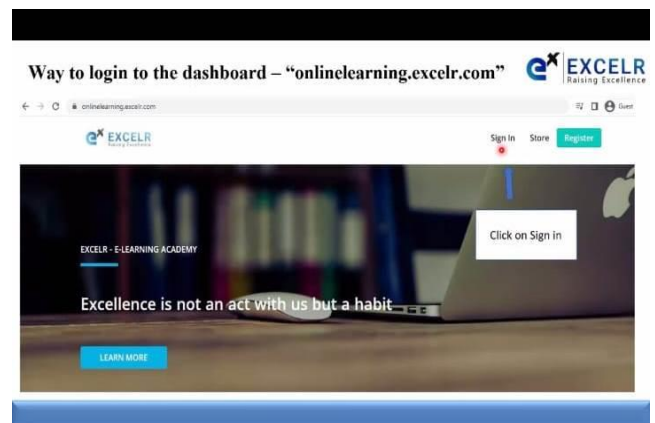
Way to login to the dashboard – "onlinelearning.excelr.com"

EXCELR
Raising Excellence

onlinelearning.excelr.com

Guest

EXCELR
Raising Excellence

Sign In Store Register

EXCELR - E-LEARNING ACADEMY

Excellence is not an act with us but a habit

LEARN MORE

Click on Sign in